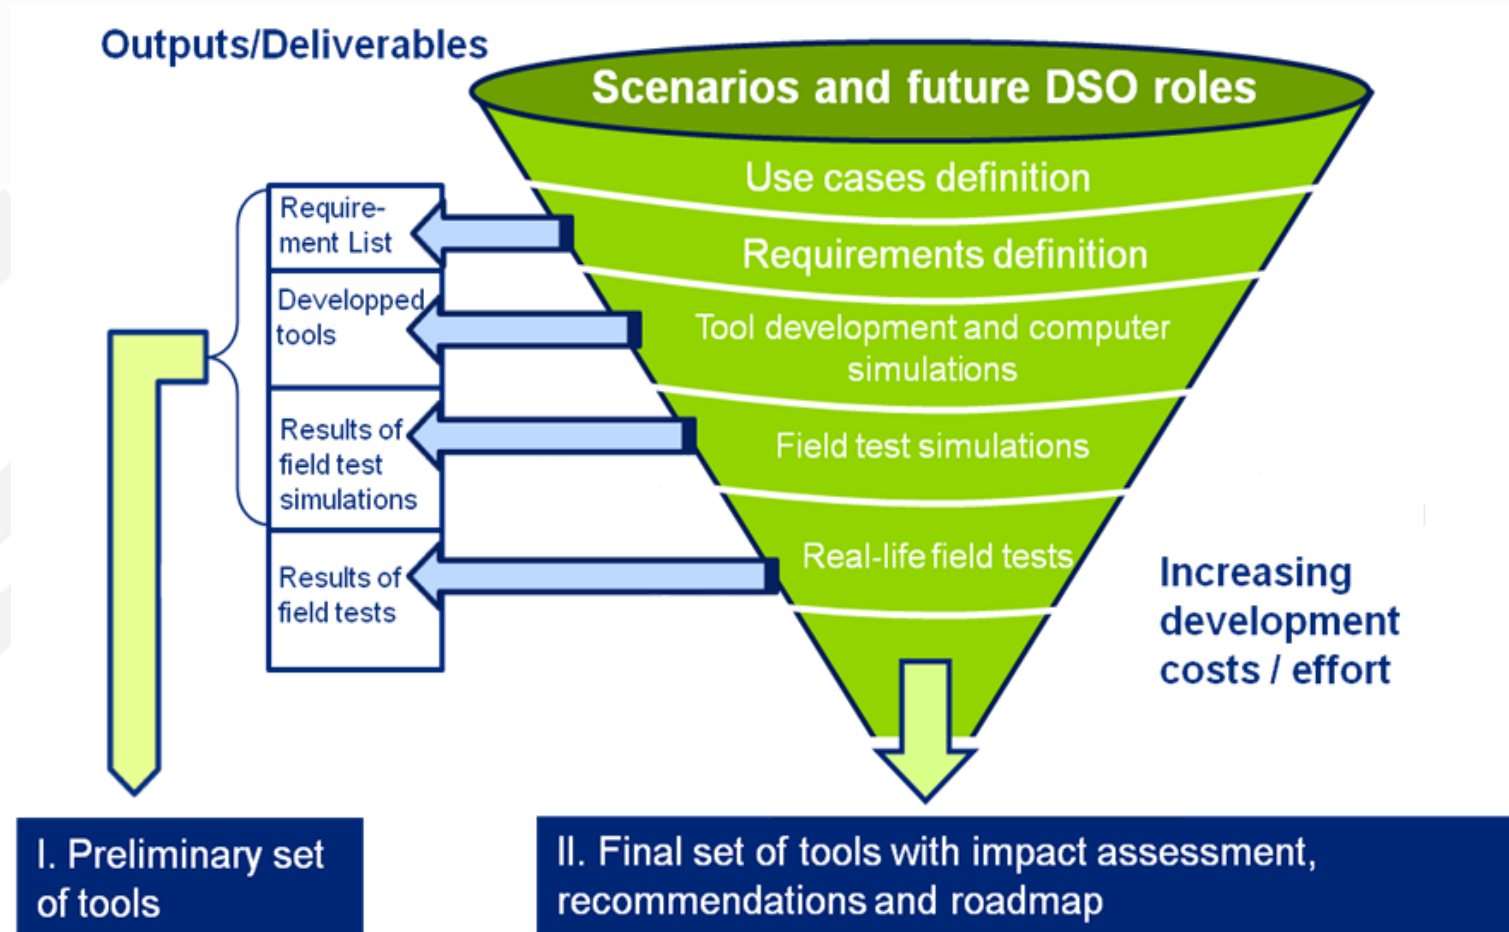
Outputs/Deliverables

Scenarios and future DSO roles

Use cases definition

Requirements definition

Tool development and computer simulations

Field test simulations

Real-life field tests

Requirement List

Developped tools

Results of field test simulations

Results of field tests

Increasing development costs / effort

I. Preliminary set of tools

II. Final set of tools with impact assessment, recommendations and roadmap